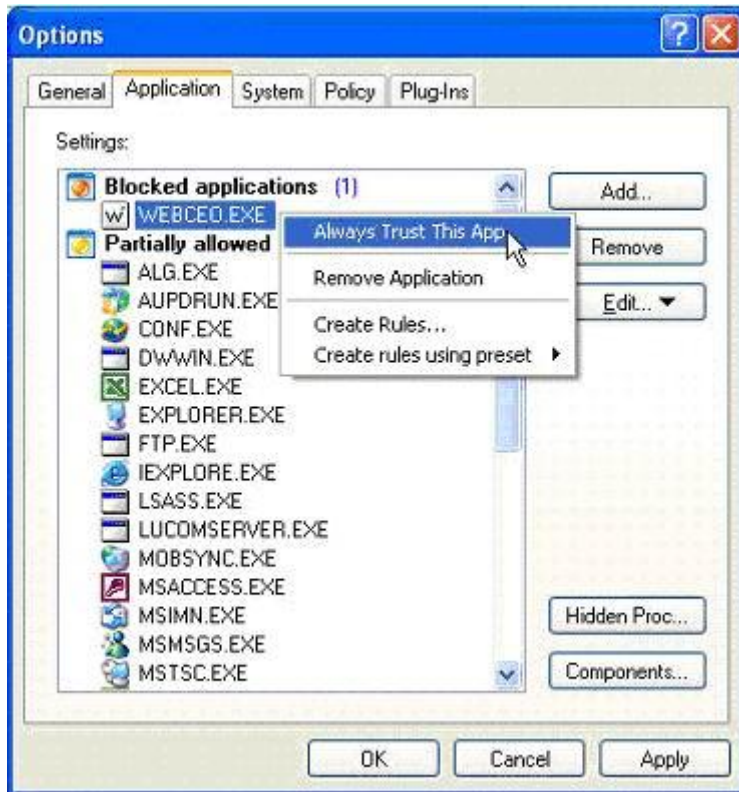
Options

General | Application | System | Policy | Plug-Ins

Settings:

Blocked applications (1)
WEBCEO.EXE
Partially allowed
ALG.EXE
AUPDRUN.EXE
CONF.EXE
DWWIN.EXE
EXCEL.EXE
EXPLORER.EXE
FTP.EXE
IEXPLORE.EXE
LSASS.EXE
LUCOMSERVER.EXE
MOBSYNC.EXE
MSACCESS.EXE
MSIMN.EXE
MSMSGS.EXE
MSTSC.EXE

Always Trust This App
Remove Application
Create Rules...
Create rules using preset

Add...
Remove
Edit...
Hidden Proc...
Components...

OK
Cancel
Apply